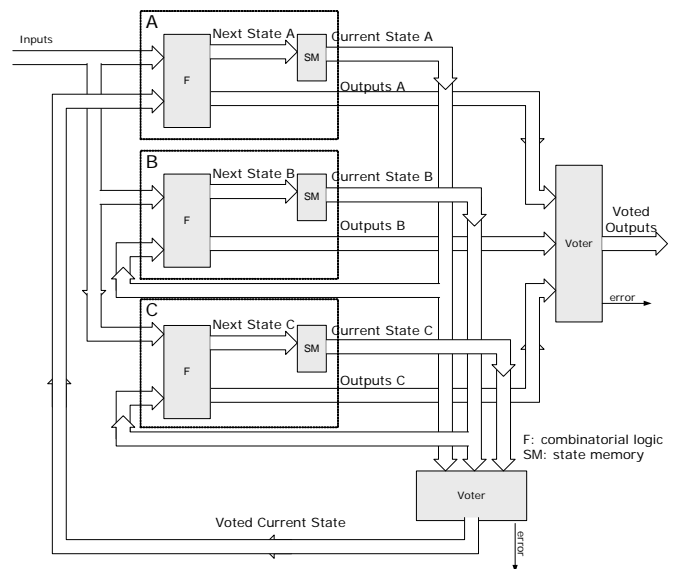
Inputs

A

F

Next State A

SM

Current State A

Outputs A

B

F

Next State B

SM

Current State B

Outputs B

C

F

Next State C

SM

Current State C

Outputs C

Voter

Voted Outputs

error

F: combinatorial logic
SM: state memory

Voter

Voted Current State

error